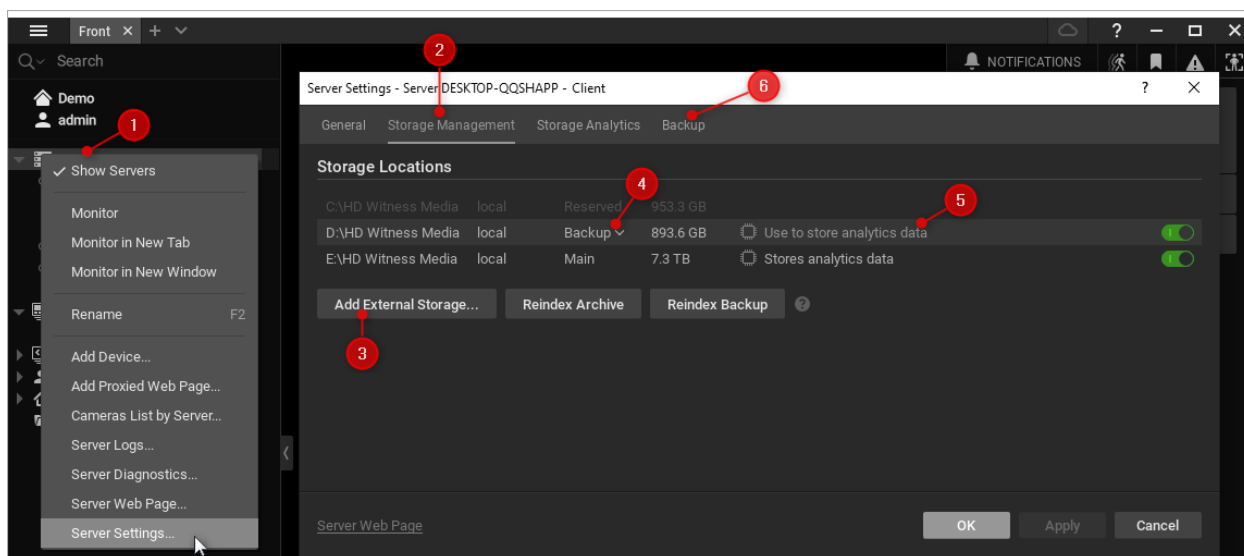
Front × + ⌄

? — □ ×

Search

Demo
admin

1

NOTIFICATIONS

2

Server Settings - Server DESKTOP-QQSHAPP - Client

6

? ×

General Storage Management Storage Analytics Backup

Storage Locations

4

5

C:\HD Witness Media local Reserved 953.3 GB
D:\HD Witness Media local Backup 893.6 GB Use to store analytics data
E:\HD Witness Media local Main 7.3 TB Stores analytics data

Add External Storage... Reindex Archive Reindex Backup ?

3

✓ Show Servers

Monitor
Monitor in New Tab
Monitor in New Window

Rename F2

Add Device...
Add Proxied Web Page...
Cameras List by Server...
Server Logs...
Server Diagnostics...
Server Web Page...
Server Settings...

Server Web Page

OK Apply Cancel